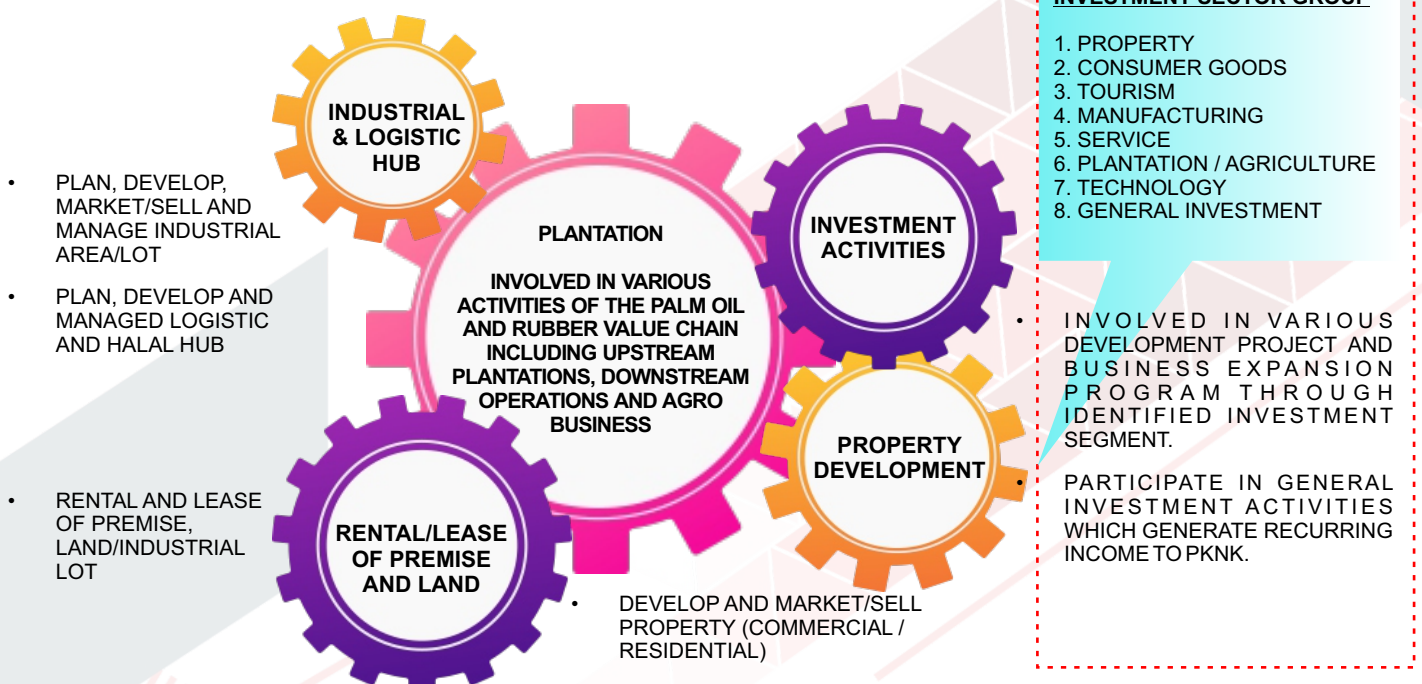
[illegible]

1. PROPERTY
2. CONSUMER GOODS
3. TOURISM
4. MANUFACTURING
5. SERVICE
6. PLANTATION / AGRICULTURE
7. TECHNOLOGY
8. GENERAL INVESTMENT

INDUSTRIAL & LOGISTIC HUB

• PLAN, DEVELOP, MARKET/SELL AND MANAGE INDUSTRIAL AREA/LOT
• PLAN, DEVELOP AND MANAGED LOGISTIC AND HALAL HUB

PLANTATION

INVOLVED IN VARIOUS ACTIVITIES OF THE PALM OIL AND RUBBER VALUE CHAIN INCLUDING UPSTREAM PLANTATIONS, DOWNSTREAM OPERATIONS AND AGRO BUSINESS

INVESTMENT ACTIVITIES

• INVOLVED IN VARIOUS DEVELOPMENT PROJECT AND BUSINESS EXPANSION PROGRAM THROUGH IDENTIFIED INVESTMENT SEGMENT.
• PARTICIPATE IN GENERAL INVESTMENT ACTIVITIES WHICH GENERATE RECURRING INCOME TO PKNK.

PROPERTY DEVELOPMENT

• RENTAL AND LEASE OF PREMISE, LAND/INDUSTRIAL LOT

RENTAL/LEASE OF PREMISE AND LAND

• DEVELOP AND MARKET/SELL PROPERTY (COMMERCIAL / RESIDENTIAL)